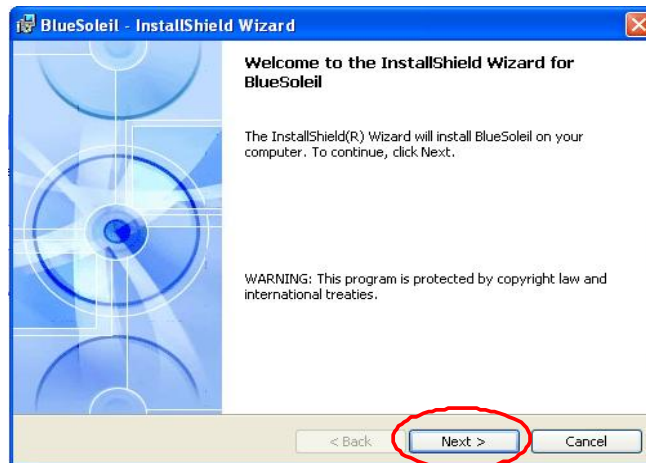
BlueSoleil - InstallShield Wizard

Welcome to the InstallShield Wizard for BlueSoleil

The InstallShield(R) Wizard will install BlueSoleil on your computer. To continue, click Next.

WARNING: This program is protected by copyright law and international treaties.

< Back

Next >

Cancel